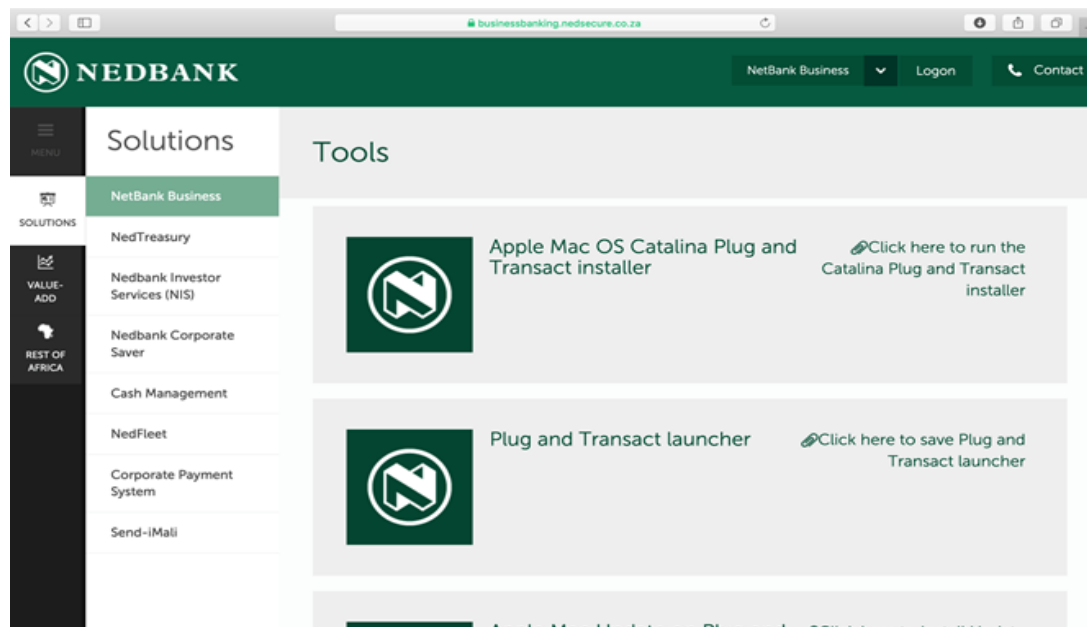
businessbanking.nedsecure.co.za

NEDBANK

NetBank Business

Logon

Contact

MENU

SOLUTIONS

VALUE-ADD

REST OF AFRICA

Solutions

NetBank Business

NedTreasury

Nedbank Investor Services (NIS)

Nedbank Corporate Saver

Cash Management

NedFleet

Corporate Payment System

Send-iMali

Tools

Apple Mac OS Catalina Plug and Transact installer

Click here to run the Catalina Plug and Transact installer

Plug and Transact launcher

Click here to save Plug and Transact launcher

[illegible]